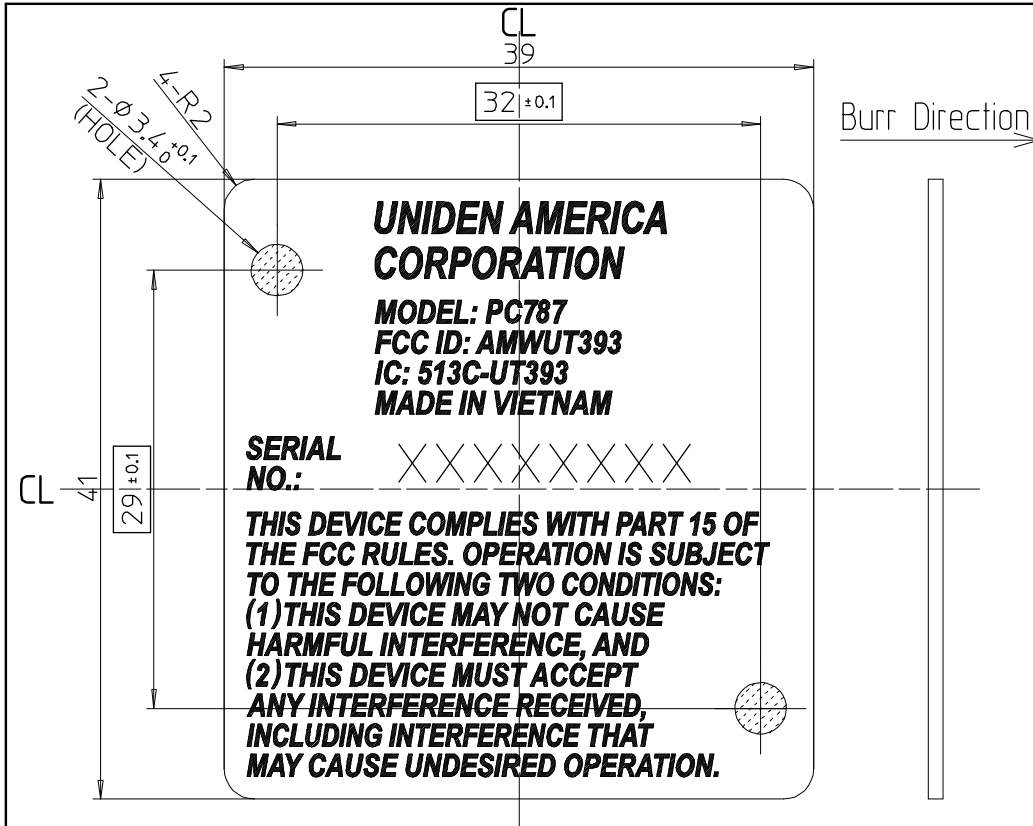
CL
39
32 ±0.1
4-R2
2-Ø3.4$_{0}^{+0.1}$
(HOLE)
Burr Direction

UNIDEN AMERICA CORPORATION

MODEL: PC787
FCC ID: AMWUT393
IC: 513C-UT393
MADE IN VIETNAM

SERIAL NO.: XXXXXXXX

CL
41
29 ±0.1

THIS DEVICE COMPLIES WITH PART 15 OF THE FCC RULES. OPERATION IS SUBJECT TO THE FOLLOWING TWO CONDITIONS: (1)THIS DEVICE MAY NOT CAUSE HARMFUL INTERFERENCE, AND (2)THIS DEVICE MUST ACCEPT ANY INTERFERENCE RECEIVED, INCLUDING INTERFERENCE THAT MAY CAUSE UNDESIRED OPERATION.